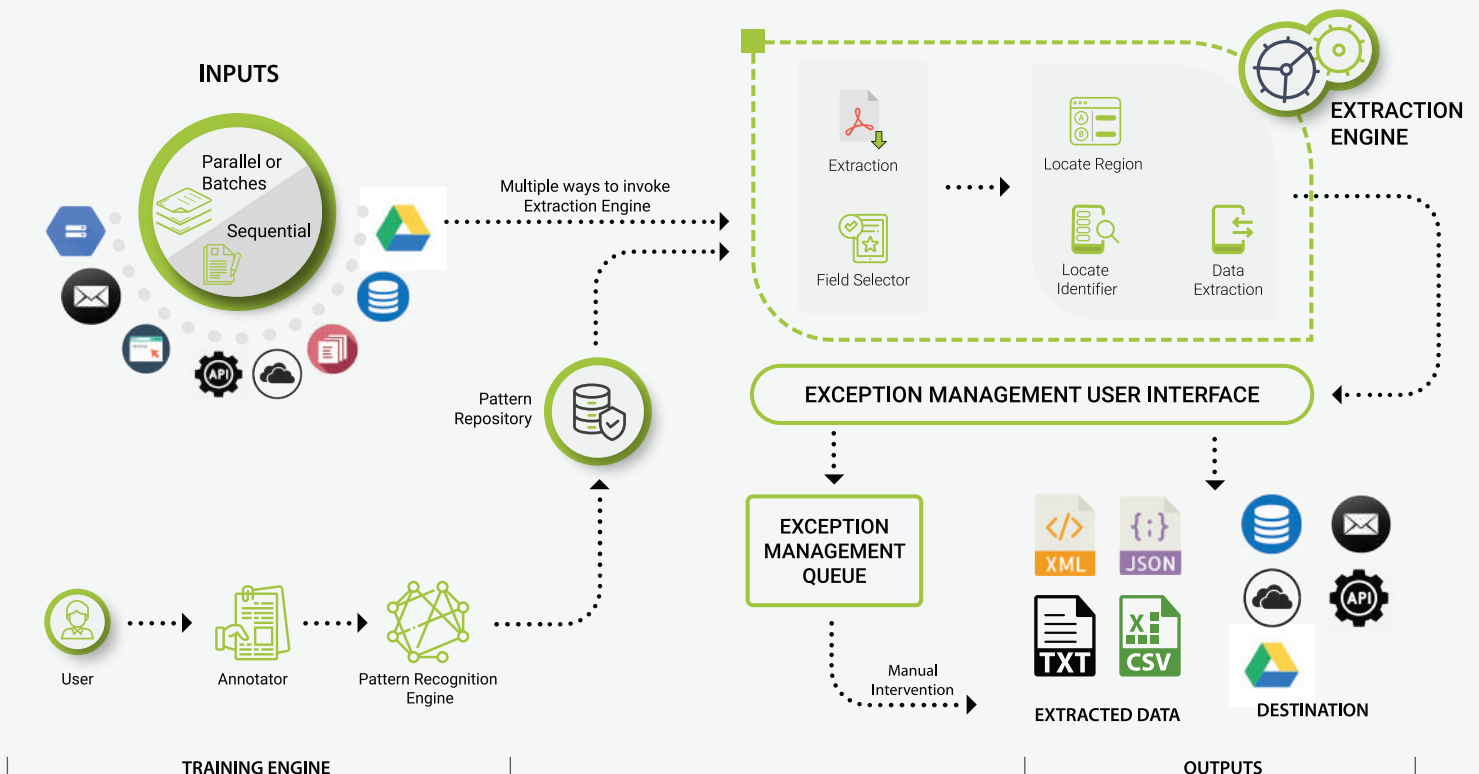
INPUTS

Parallel or Batches

Sequential

API

Multiple ways to invoke Extraction Engine

Pattern Repository

EXTRACTION ENGINE

Extraction

Field Selector

Locate Region

Locate Identifier

Data Extraction

EXCEPTION MANAGEMENT USER INTERFACE

EXCEPTION MANAGEMENT QUEUE

Manual Intervention

XML

JSON

TXT

CSV

EXTRACTED DATA

API

DESTINATION

User

Annotator

Pattern Recognition Engine

TRAINING ENGINE

OUTPUTS